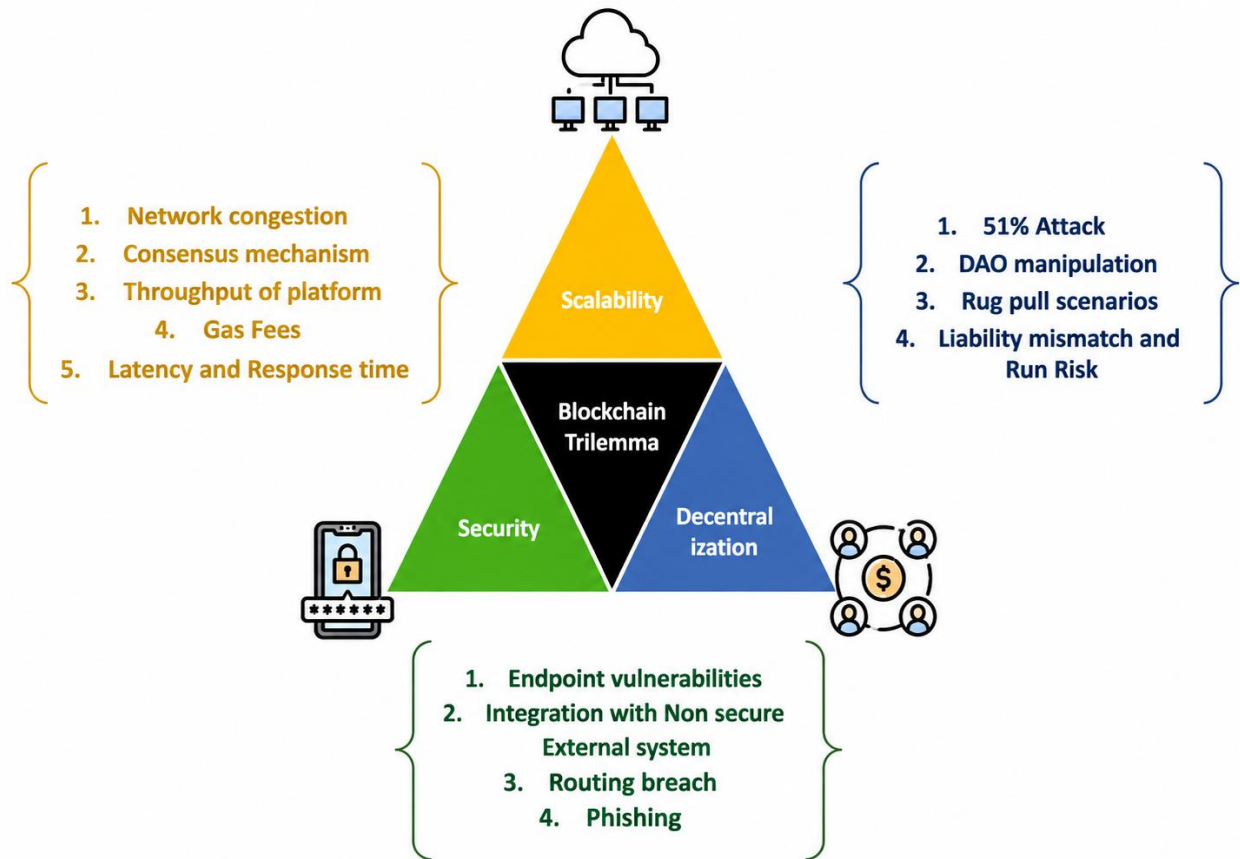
1. Network congestion
2. Consensus mechanism
3. Throughput of platform
4. Gas Fees
5. Latency and Response time

Scalability

1. 51% Attack
2. DAO manipulation
3. Rug pull scenarios
4. Liability mismatch and Run Risk

Blockchain Trilemma

Security

Decentral ization

$

******

1. Endpoint vulnerabilities
2. Integration with Non secure External system
3. Routing breach
4. Phishing